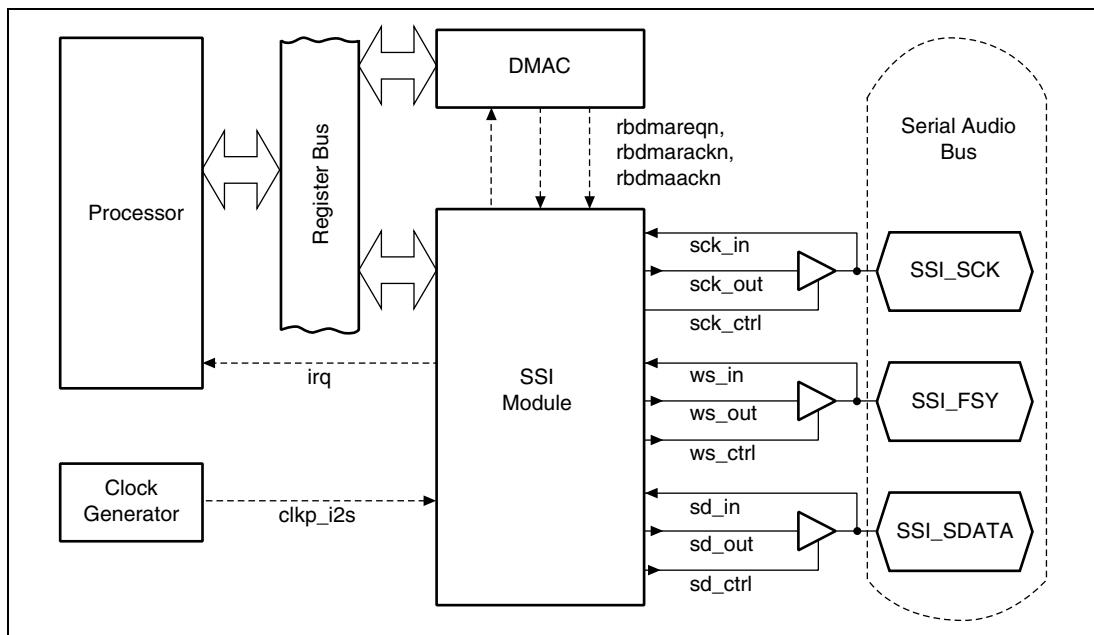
Processor

Register Bus

DMAC

rbdmareqn,
rbdmarackn,
rbdmaackn

Serial Audio Bus

SSI Module

irq

Clock Generator

clkp_i2s

sck_in
sck_out
sck_ctrl

SSI_SCK

ws_in
ws_out
ws_ctrl

SSI_FSY

sd_in
sd_out
sd_ctrl

SSI_SDATA